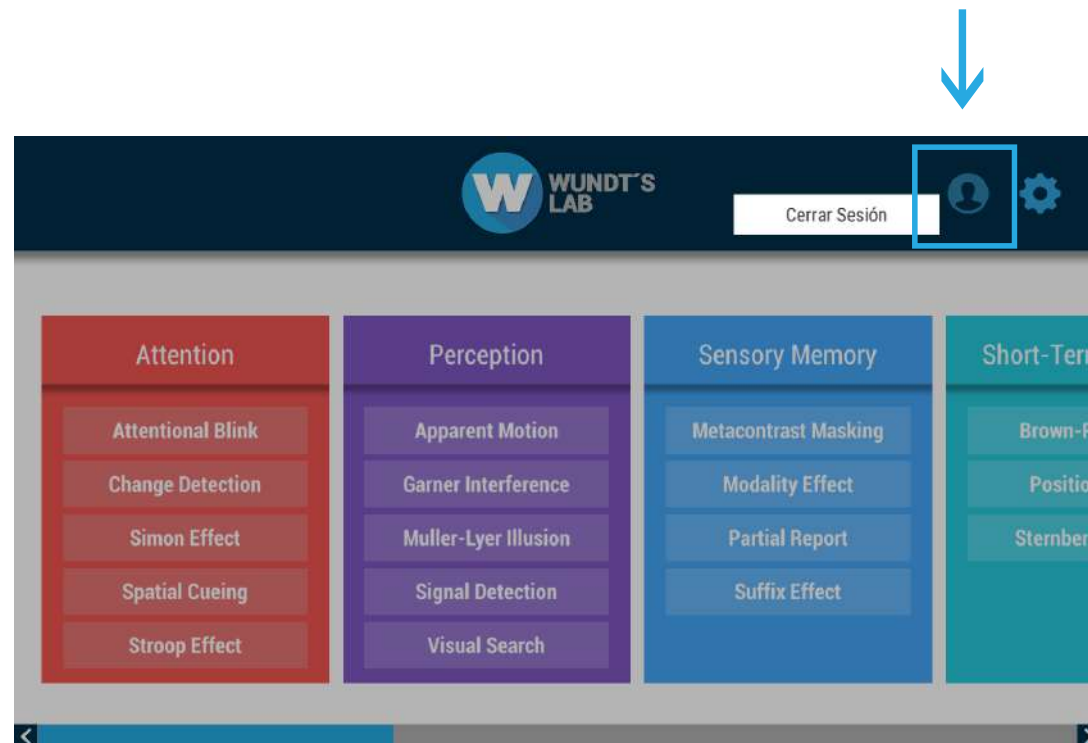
W WUNDT´S LAB

Cerrar Sesión

Attention

Attentional Blink

Change Detection

Simon Effect

Spatial Cueing

Stroop Effect

Perception

Apparent Motion

Garner Interference

Muller-Lyer Illusion

Signal Detection

Visual Search

Sensory Memory

Metacontrast Masking

Modality Effect

Partial Report

Suffix Effect

Short-Ter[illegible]

Brown-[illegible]

Positio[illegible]

Sternber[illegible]